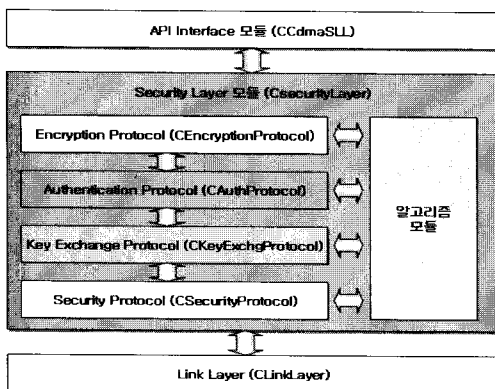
API Interface 모듈 (CCdmaSLL)

Security Layer 모듈 (CsecurityLayer)

Encryption Protocol (CEncryptionProtocol)

Authentication Protocol (CAuthProtocol)

Key Exchange Protocol (CKeyExchgProtocol)

Security Protocol (CSecurityProtocol)

알고리즘 모듈

Link Layer (CLinkLayer)